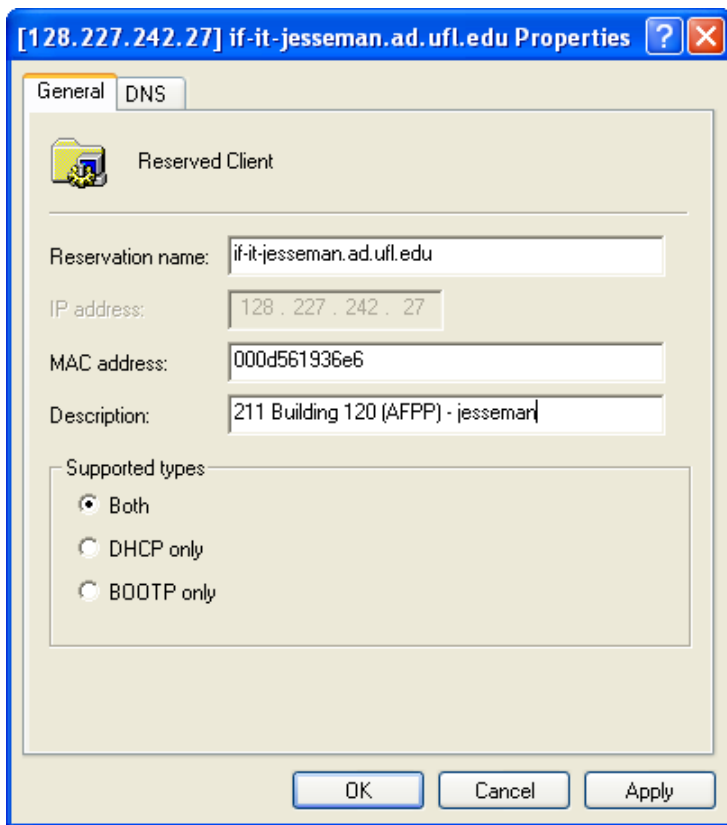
[128.227.242.27] if-it-jesseman.ad.ufl.edu Properties

General
DNS

Reserved Client

Reservation name: if-it-jesseman.ad.ufl.edu

IP address: 128 . 227 . 242 . 27

MAC address: 000d561936e6

Description: 211 Building 120 (AFPP) - jesseman

Supported types

Both

DHCP only

BOOTP only

OK
Cancel
Apply